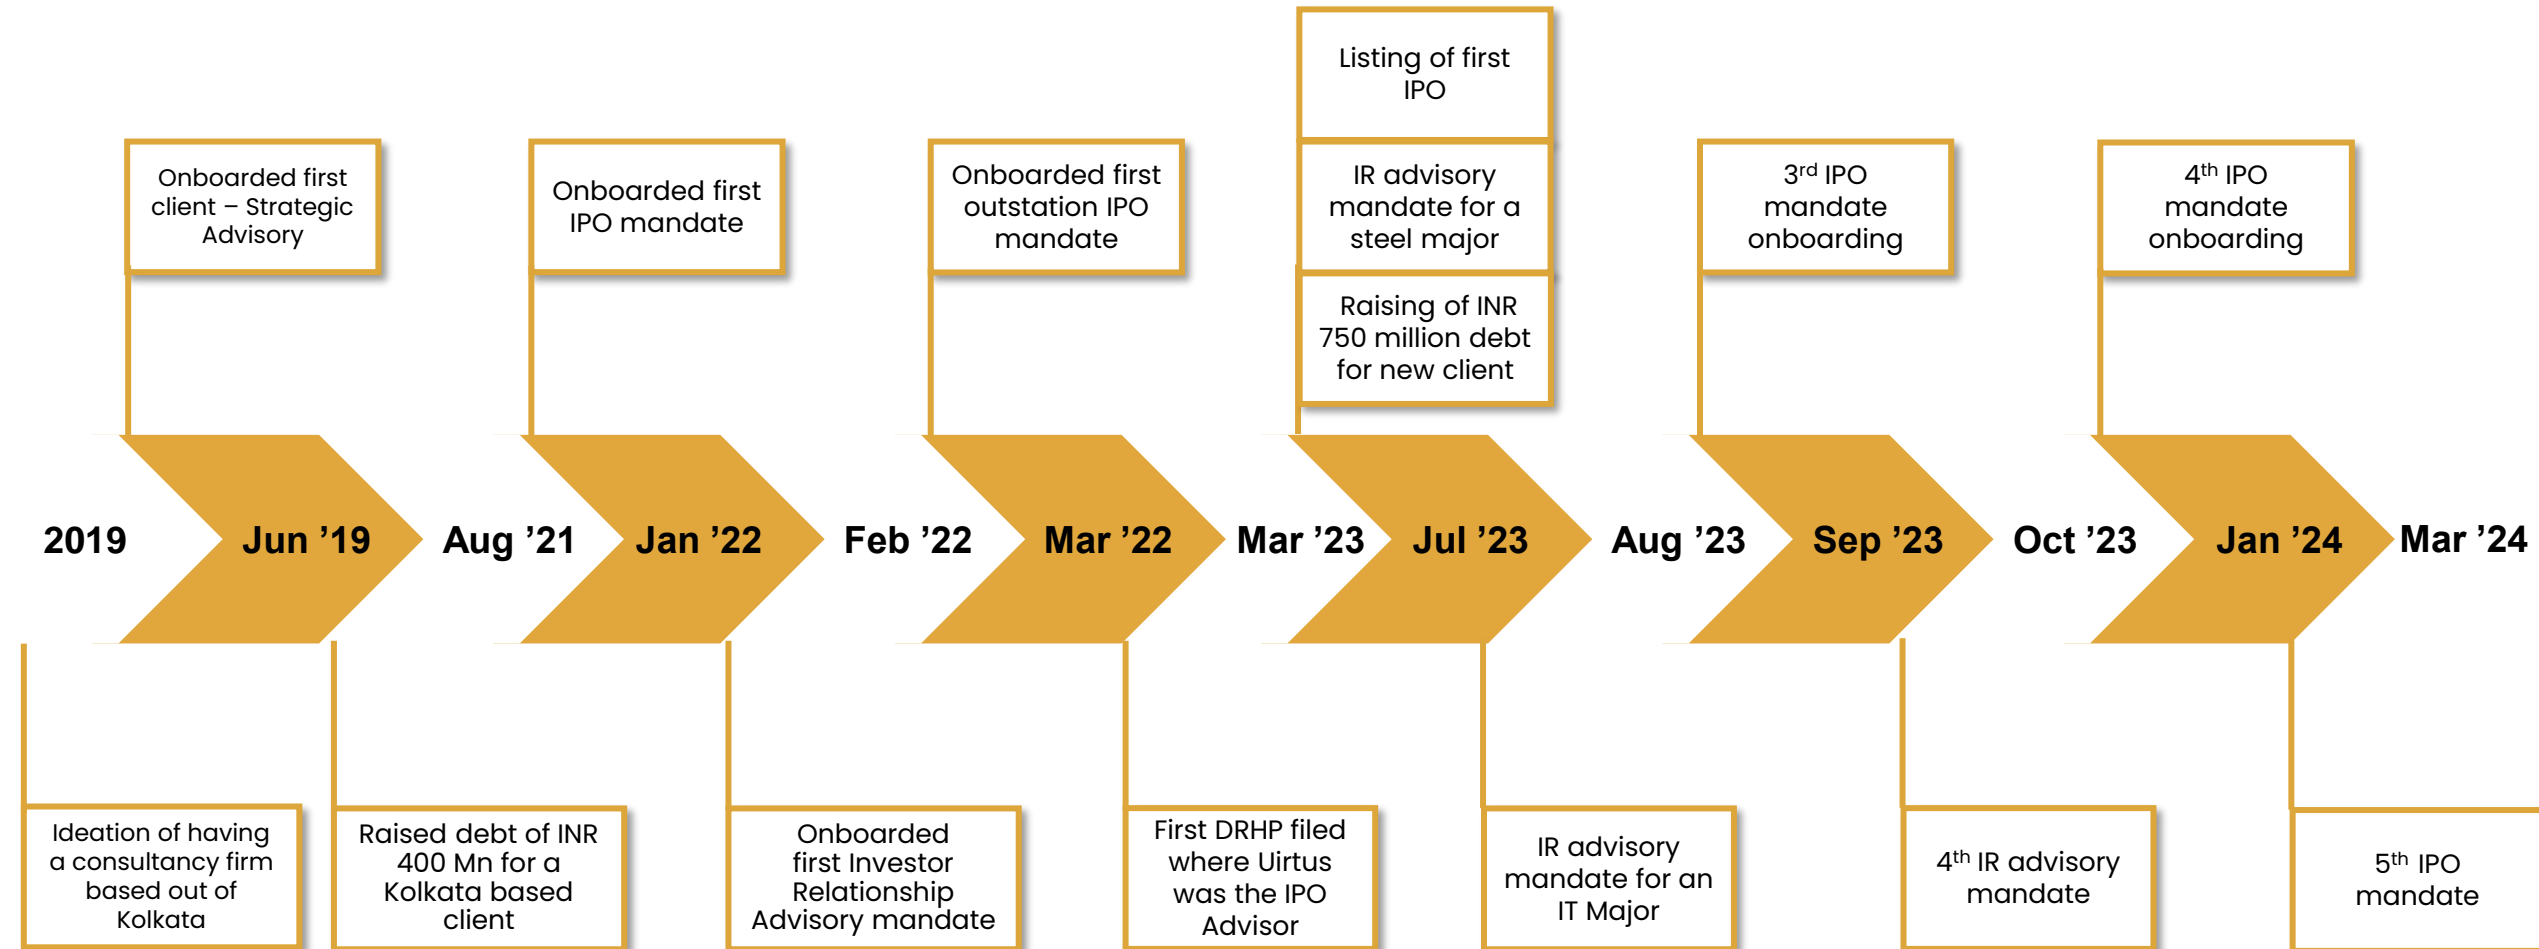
Listing of first IPO

Onboarded first client – Strategic Advisory

Onboarded first IPO mandate

Onboarded first outstation IPO mandate

IR advisory mandate for a steel major

3$^{rd}$ IPO mandate onboarding

4$^{th}$ IPO mandate onboarding

Raising of INR 750 million debt for new client

2019 Jun '19 Aug '21 Jan '22 Feb '22 Mar '22 Mar '23 Jul '23 Aug '23 Sep '23 Oct '23 Jan '24 Mar '24

Ideation of having a consultancy firm based out of Kolkata

Raised debt of INR 400 Mn for a Kolkata based client

Onboarded first Investor Relationship Advisory mandate

First DRHP filed where Uirtus was the IPO Advisor

IR advisory mandate for an IT Major

4$^{th}$ IR advisory mandate

5$^{th}$ IPO mandate